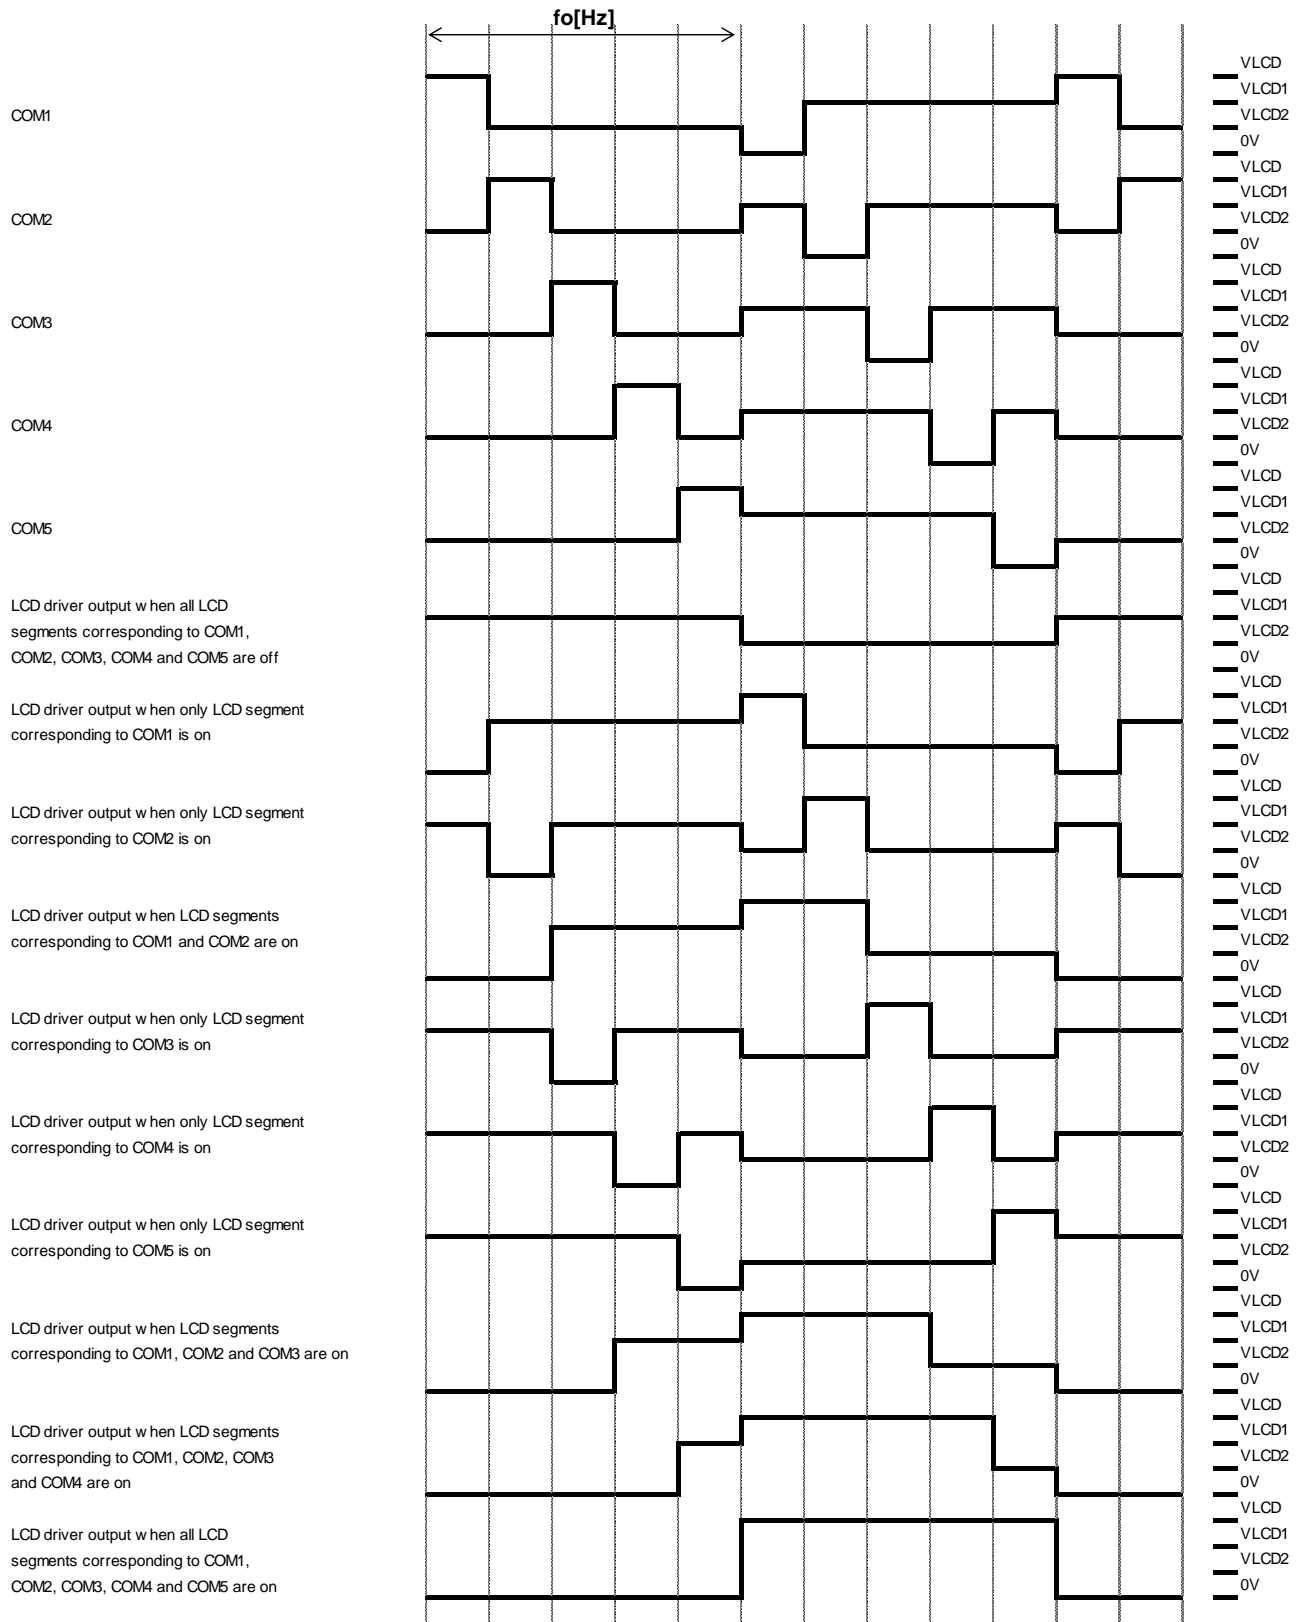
fo[Hz]

COM1
VLCD
VLCD1
VLCD2
0V

COM2
VLCD
VLCD1
VLCD2
0V

COM3
VLCD
VLCD1
VLCD2
0V

COM4
VLCD
VLCD1
VLCD2
0V

COM5
VLCD
VLCD1
VLCD2
0V

LCD driver output w hen all LCD segments corresponding to COM1, COM2, COM3, COM4 and COM5 are off
VLCD
VLCD1
VLCD2
0V

LCD driver output w hen only LCD segment corresponding to COM1 is on
VLCD
VLCD1
VLCD2
0V

LCD driver output w hen only LCD segment corresponding to COM2 is on
VLCD
VLCD1
VLCD2
0V

LCD driver output w hen LCD segments corresponding to COM1 and COM2 are on
VLCD
VLCD1
VLCD2
0V

LCD driver output w hen only LCD segment corresponding to COM3 is on
VLCD
VLCD1
VLCD2
0V

LCD driver output w hen only LCD segment corresponding to COM4 is on
VLCD
VLCD1
VLCD2
0V

LCD driver output w hen only LCD segment corresponding to COM5 is on
VLCD
VLCD1
VLCD2
0V

LCD driver output w hen LCD segments corresponding to COM1, COM2 and COM3 are on
VLCD
VLCD1
VLCD2
0V

LCD driver output w hen LCD segments corresponding to COM1, COM2, COM3 and COM4 are on
VLCD
VLCD1
VLCD2
0V

LCD driver output w hen all LCD segments corresponding to COM1, COM2, COM3, COM4 and COM5 are on
VLCD
VLCD1
VLCD2
0V